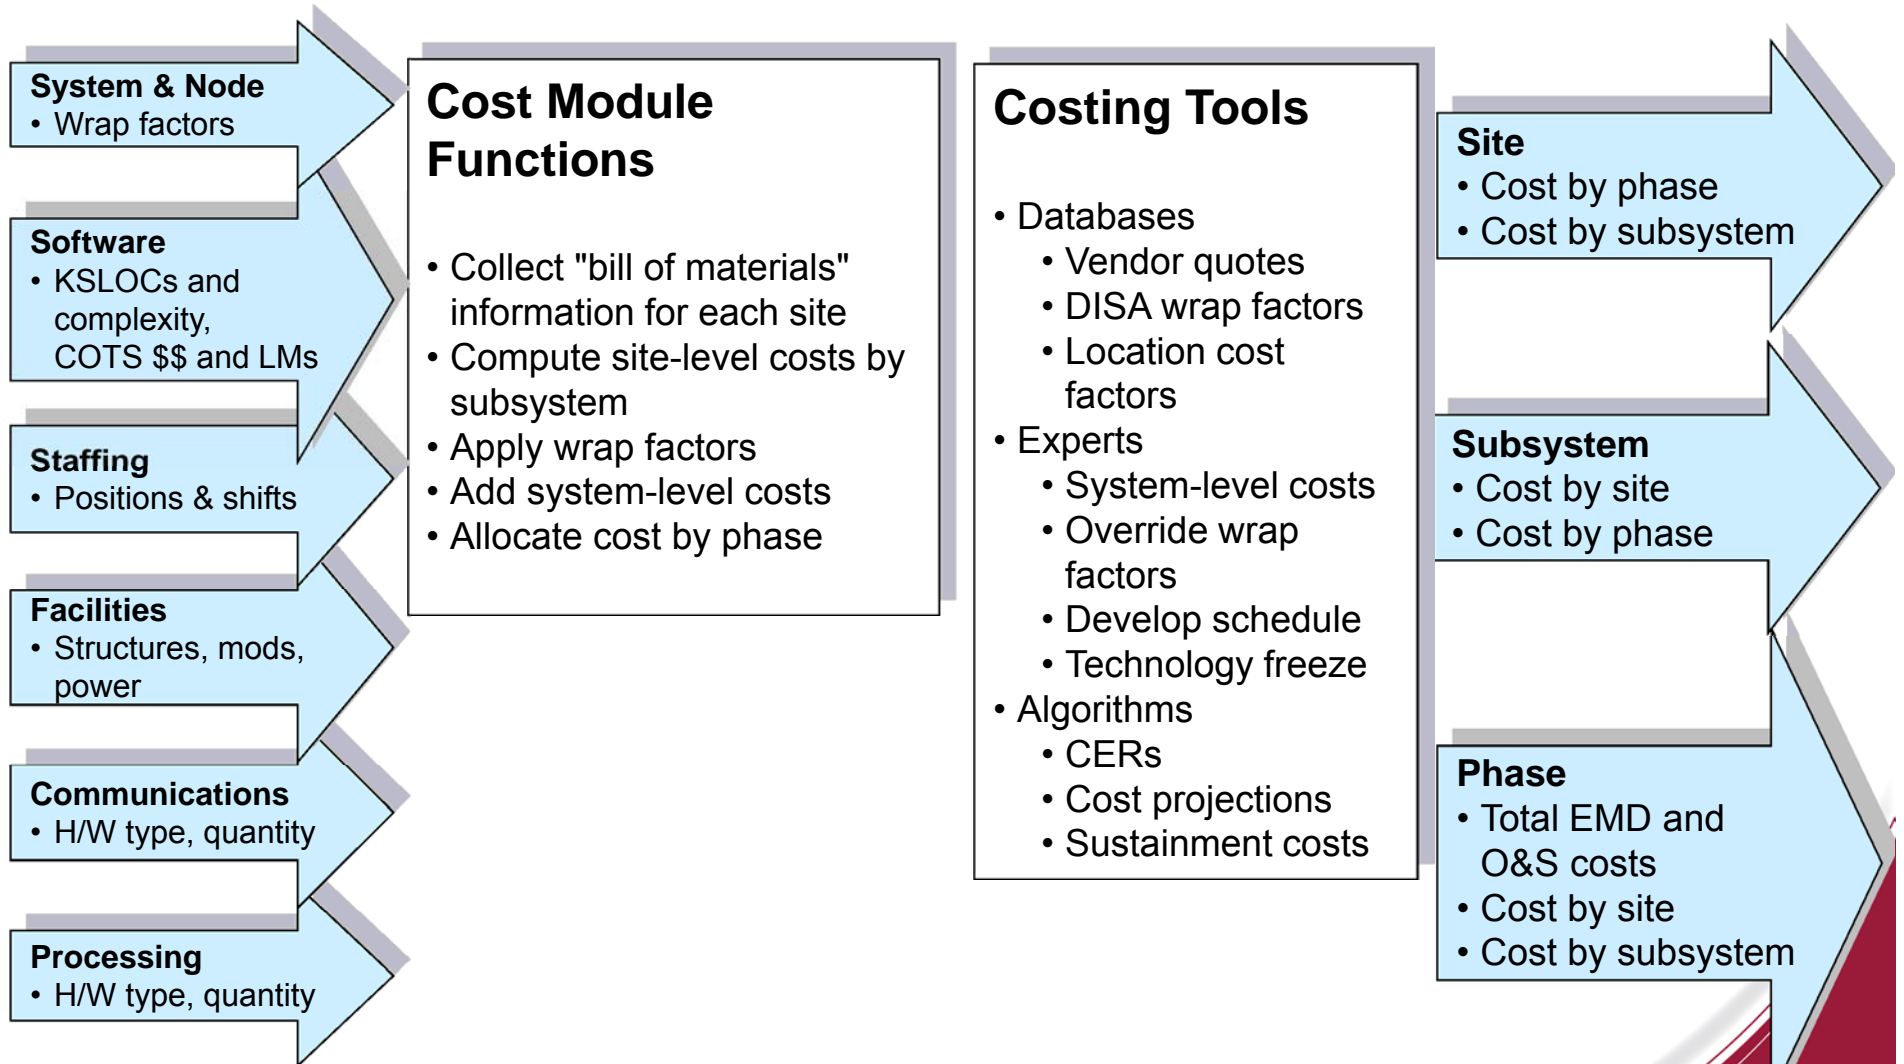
System & Node
• Wrap factors

Software
• KSLOCs and complexity, COTS $$ and LMs

Staffing
• Positions & shifts

Facilities
• Structures, mods, power

Communications
• H/W type, quantity

Processing
• H/W type, quantity

Cost Module Functions

• Collect "bill of materials" information for each site
• Compute site-level costs by subsystem
• Apply wrap factors
• Add system-level costs
• Allocate cost by phase

Costing Tools

• Databases
• Vendor quotes
• DISA wrap factors
• Location cost factors
• Experts
• System-level costs
• Override wrap factors
• Develop schedule
• Technology freeze
• Algorithms
• CERs
• Cost projections
• Sustainment costs

Site
• Cost by phase
• Cost by subsystem

Subsystem
• Cost by site
• Cost by phase

Phase
• Total EMD and O&S costs
• Cost by site
• Cost by subsystem